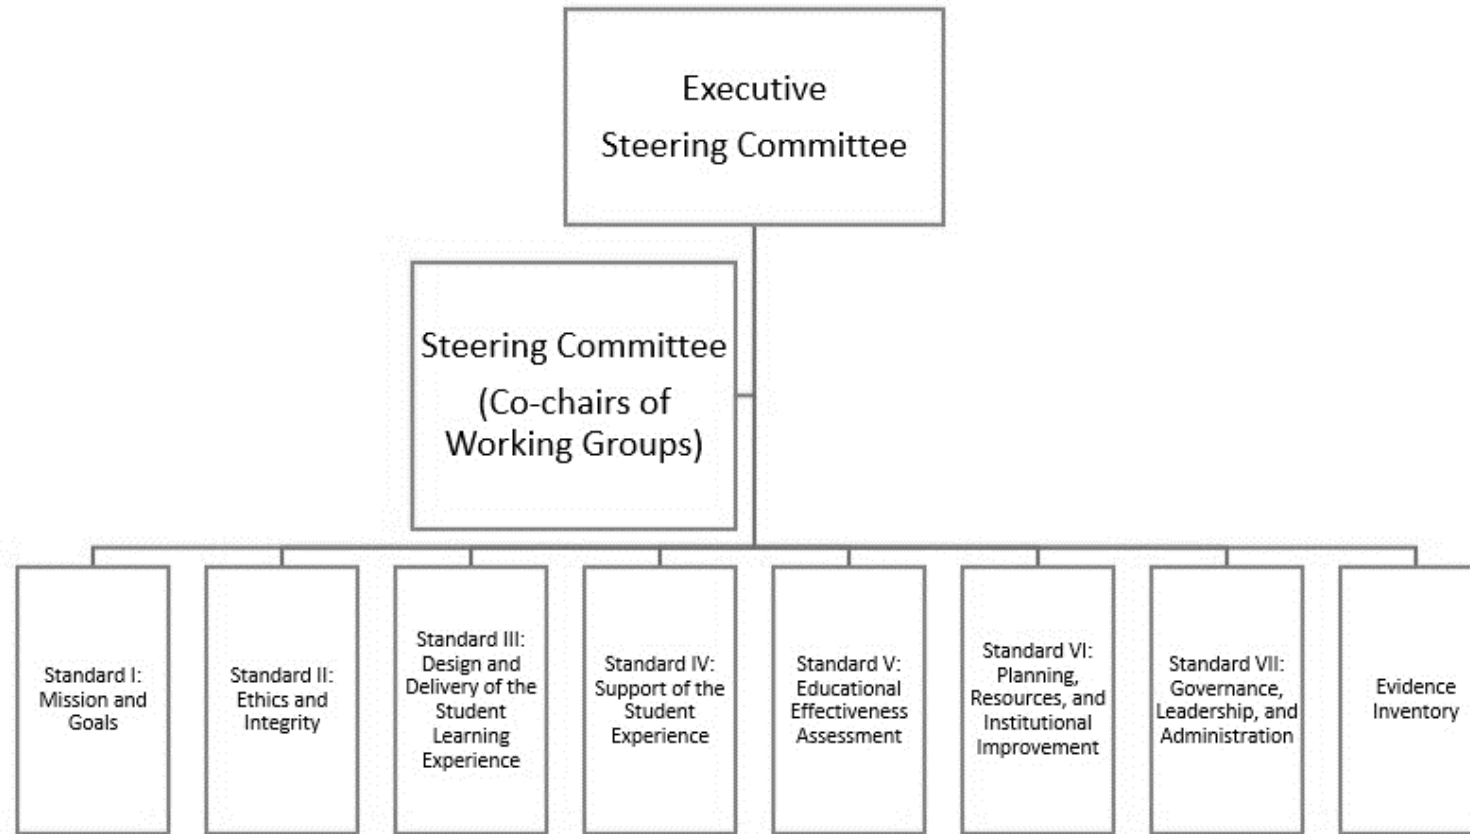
Executive Steering Committee

Steering Committee (Co-chairs of Working Groups)

Standard I: Mission and Goals

Standard II: Ethics and Integrity

Standard III: Design and Delivery of the Student Learning Experience

Standard IV: Support of the Student Experience

Standard V: Educational Effectiveness Assessment

Standard VI: Planning, Resources, and Institutional Improvement

Standard VII: Governance, Leadership, and Administration

Evidence Inventory